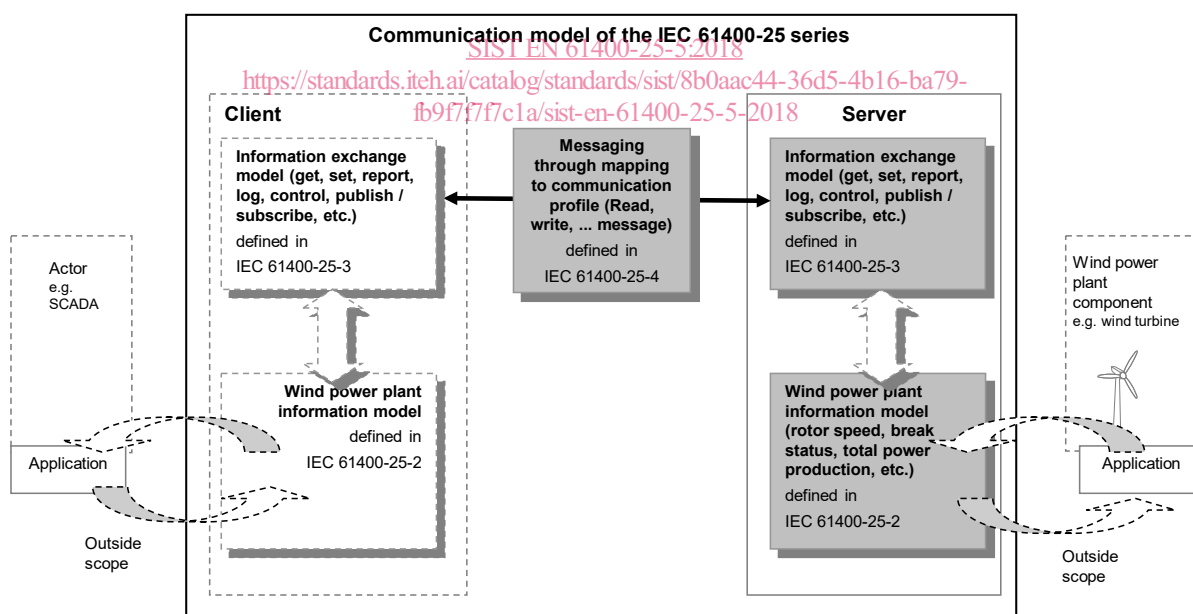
Communication model of the IEC 61400-25 series

SIST EN 61400-25-5:2018

https://standards.iteh.ai/catalog/standards/sist/8b0aac44-36d5-4b16-ba79-fb9f7f7f7c1a/sist-en-61400-25-5-2018

Client

Information exchange model (get, set, report, log, control, publish / subscribe, etc.)

defined in

IEC 61400-25-3

Wind power plant information model

defined in

IEC 61400-25-2

Messaging through mapping to communication profile (Read, write, ... message)

defined in

IEC 61400-25-4

Server

Information exchange model (get, set, report, log, control, publish / subscribe, etc.)

defined in

IEC 61400-25-3

Wind power plant information model (rotor speed, break status, total power production, etc.)

defined in

IEC 61400-25-2

Actor
e.g.
SCADA

Application

Outside scope

Wind power plant component
e.g. wind turbine

Application

Outside scope